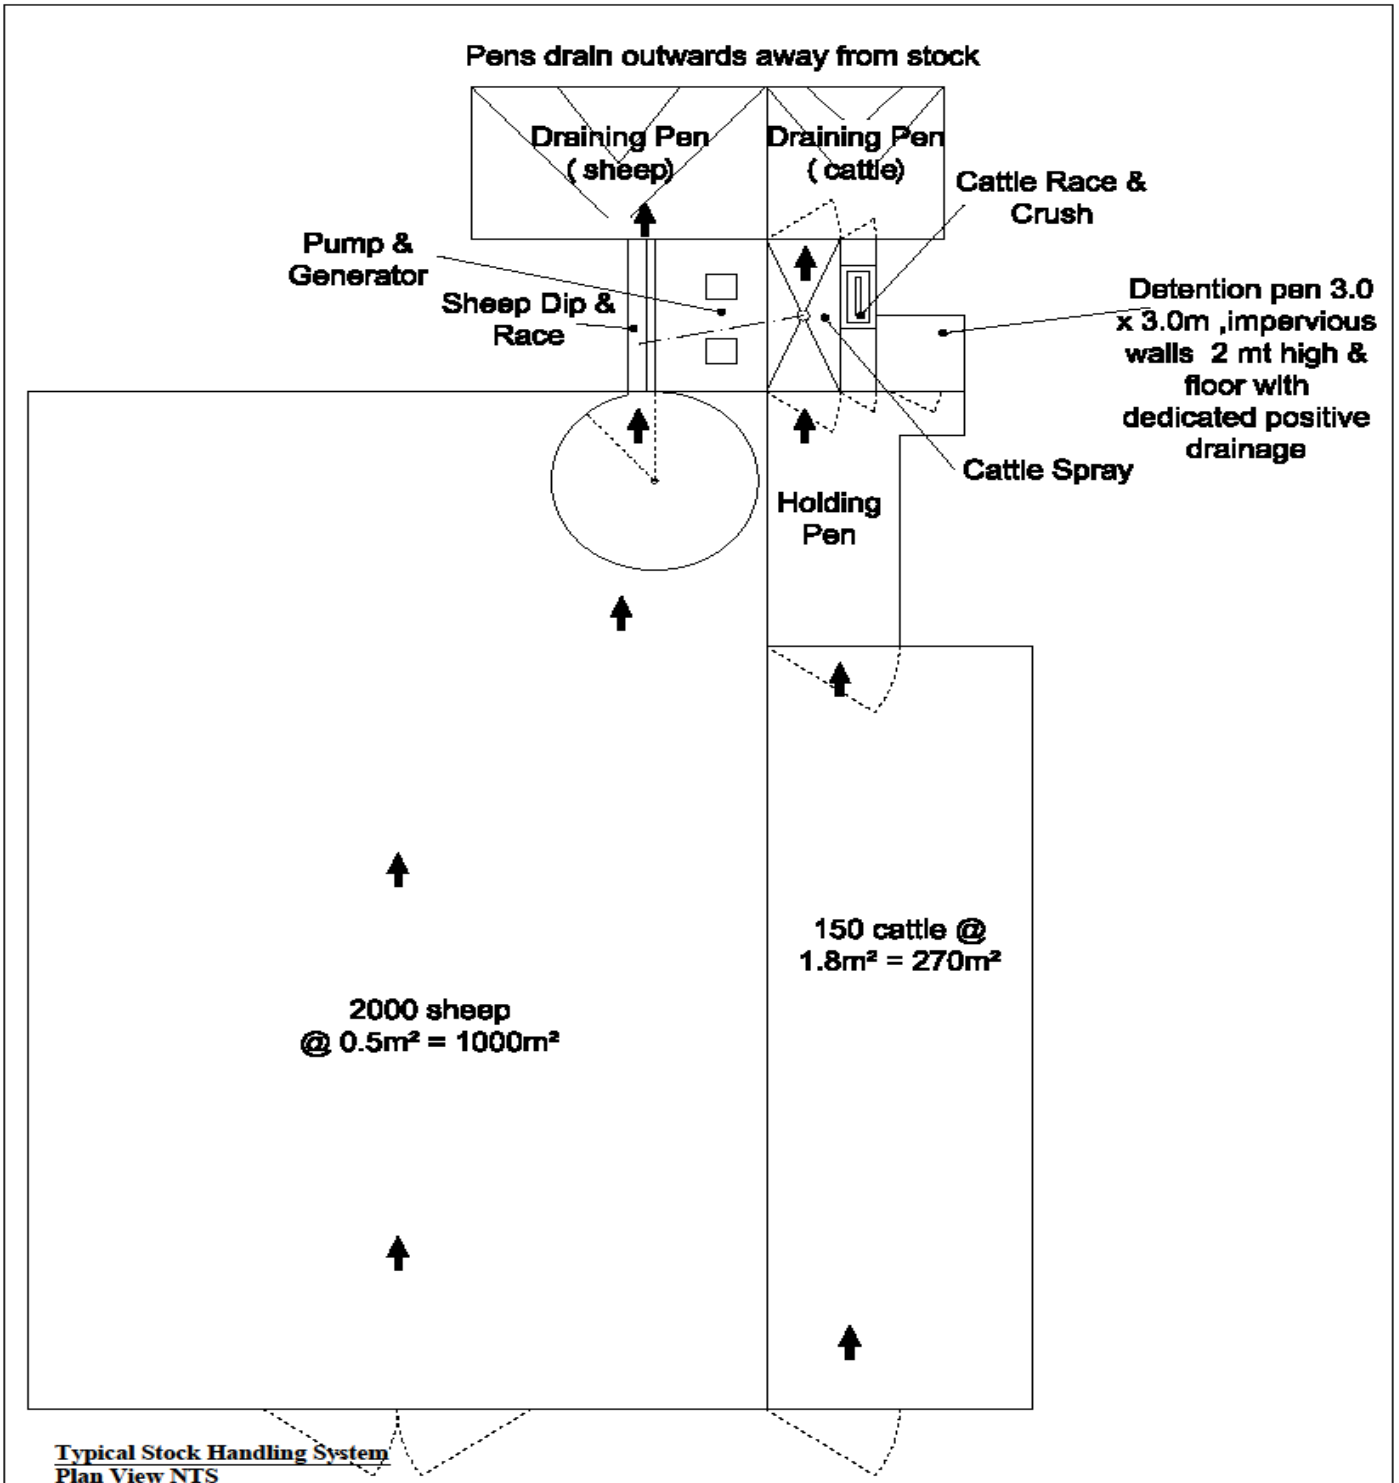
Pens drain outwards away from stock

Draining Pen ( sheep)

Draining Pen ( cattle)

Cattle Race & Crush

Pump & Generator

Sheep Dip & Race

Detention pen 3.0 x 3.0m ,impervious walls 2 mt high & floor with dedicated positive drainage

Cattle Spray

Holding Pen

150 cattle @ $1.8m^2 = 270m^2$

2000 sheep @ $0.5m^2 = 1000m^2$

Typical Stock Handling System
Plan View NTS